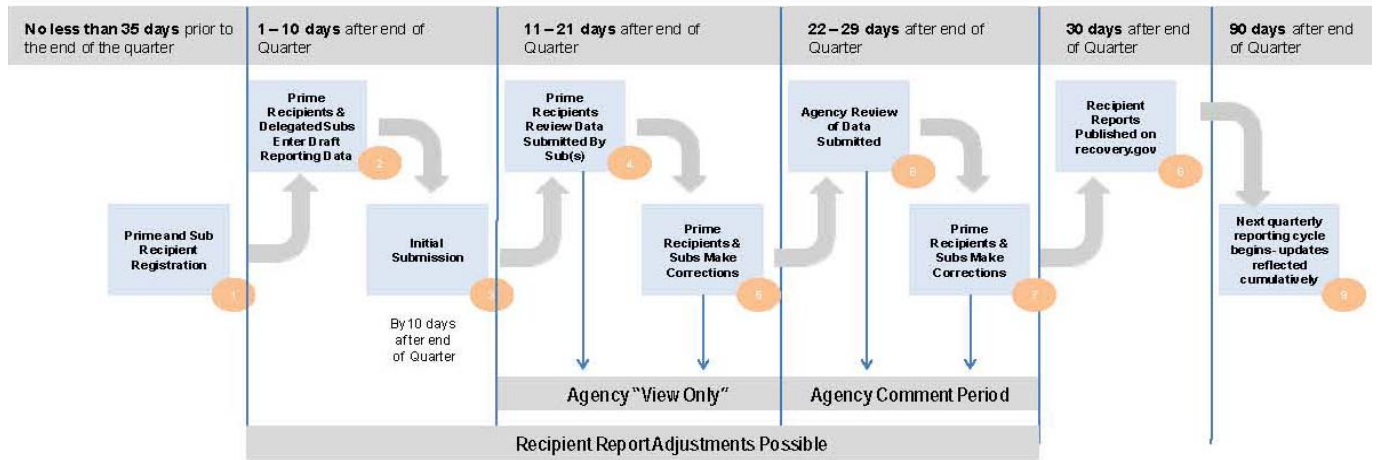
No less than 35 days prior to the end of the quarter

1 – 10 days after end of Quarter

11 – 21 days after end of Quarter

22 – 29 days after end of Quarter

30 days after end of Quarter

90 days after end of Quarter

Prime and Sub Recipient Registration

1

Prime Recipients & Delegated Subs Enter Draft Reporting Data

2

Initial Submission

3

By 10 days after end of Quarter

Prime Recipients Review Data Submitted By Sub(s)

4

Prime Recipients & Subs Make Corrections

5

Agency Review of Data Submitted

6

Prime Recipients & Subs Make Corrections

7

Recipient Reports Published on recovery.gov

8

Next quarterly reporting cycle begins- updates reflected cumulatively

9

Agency "View Only"

Agency Comment Period

Recipient Report Adjustments Possible